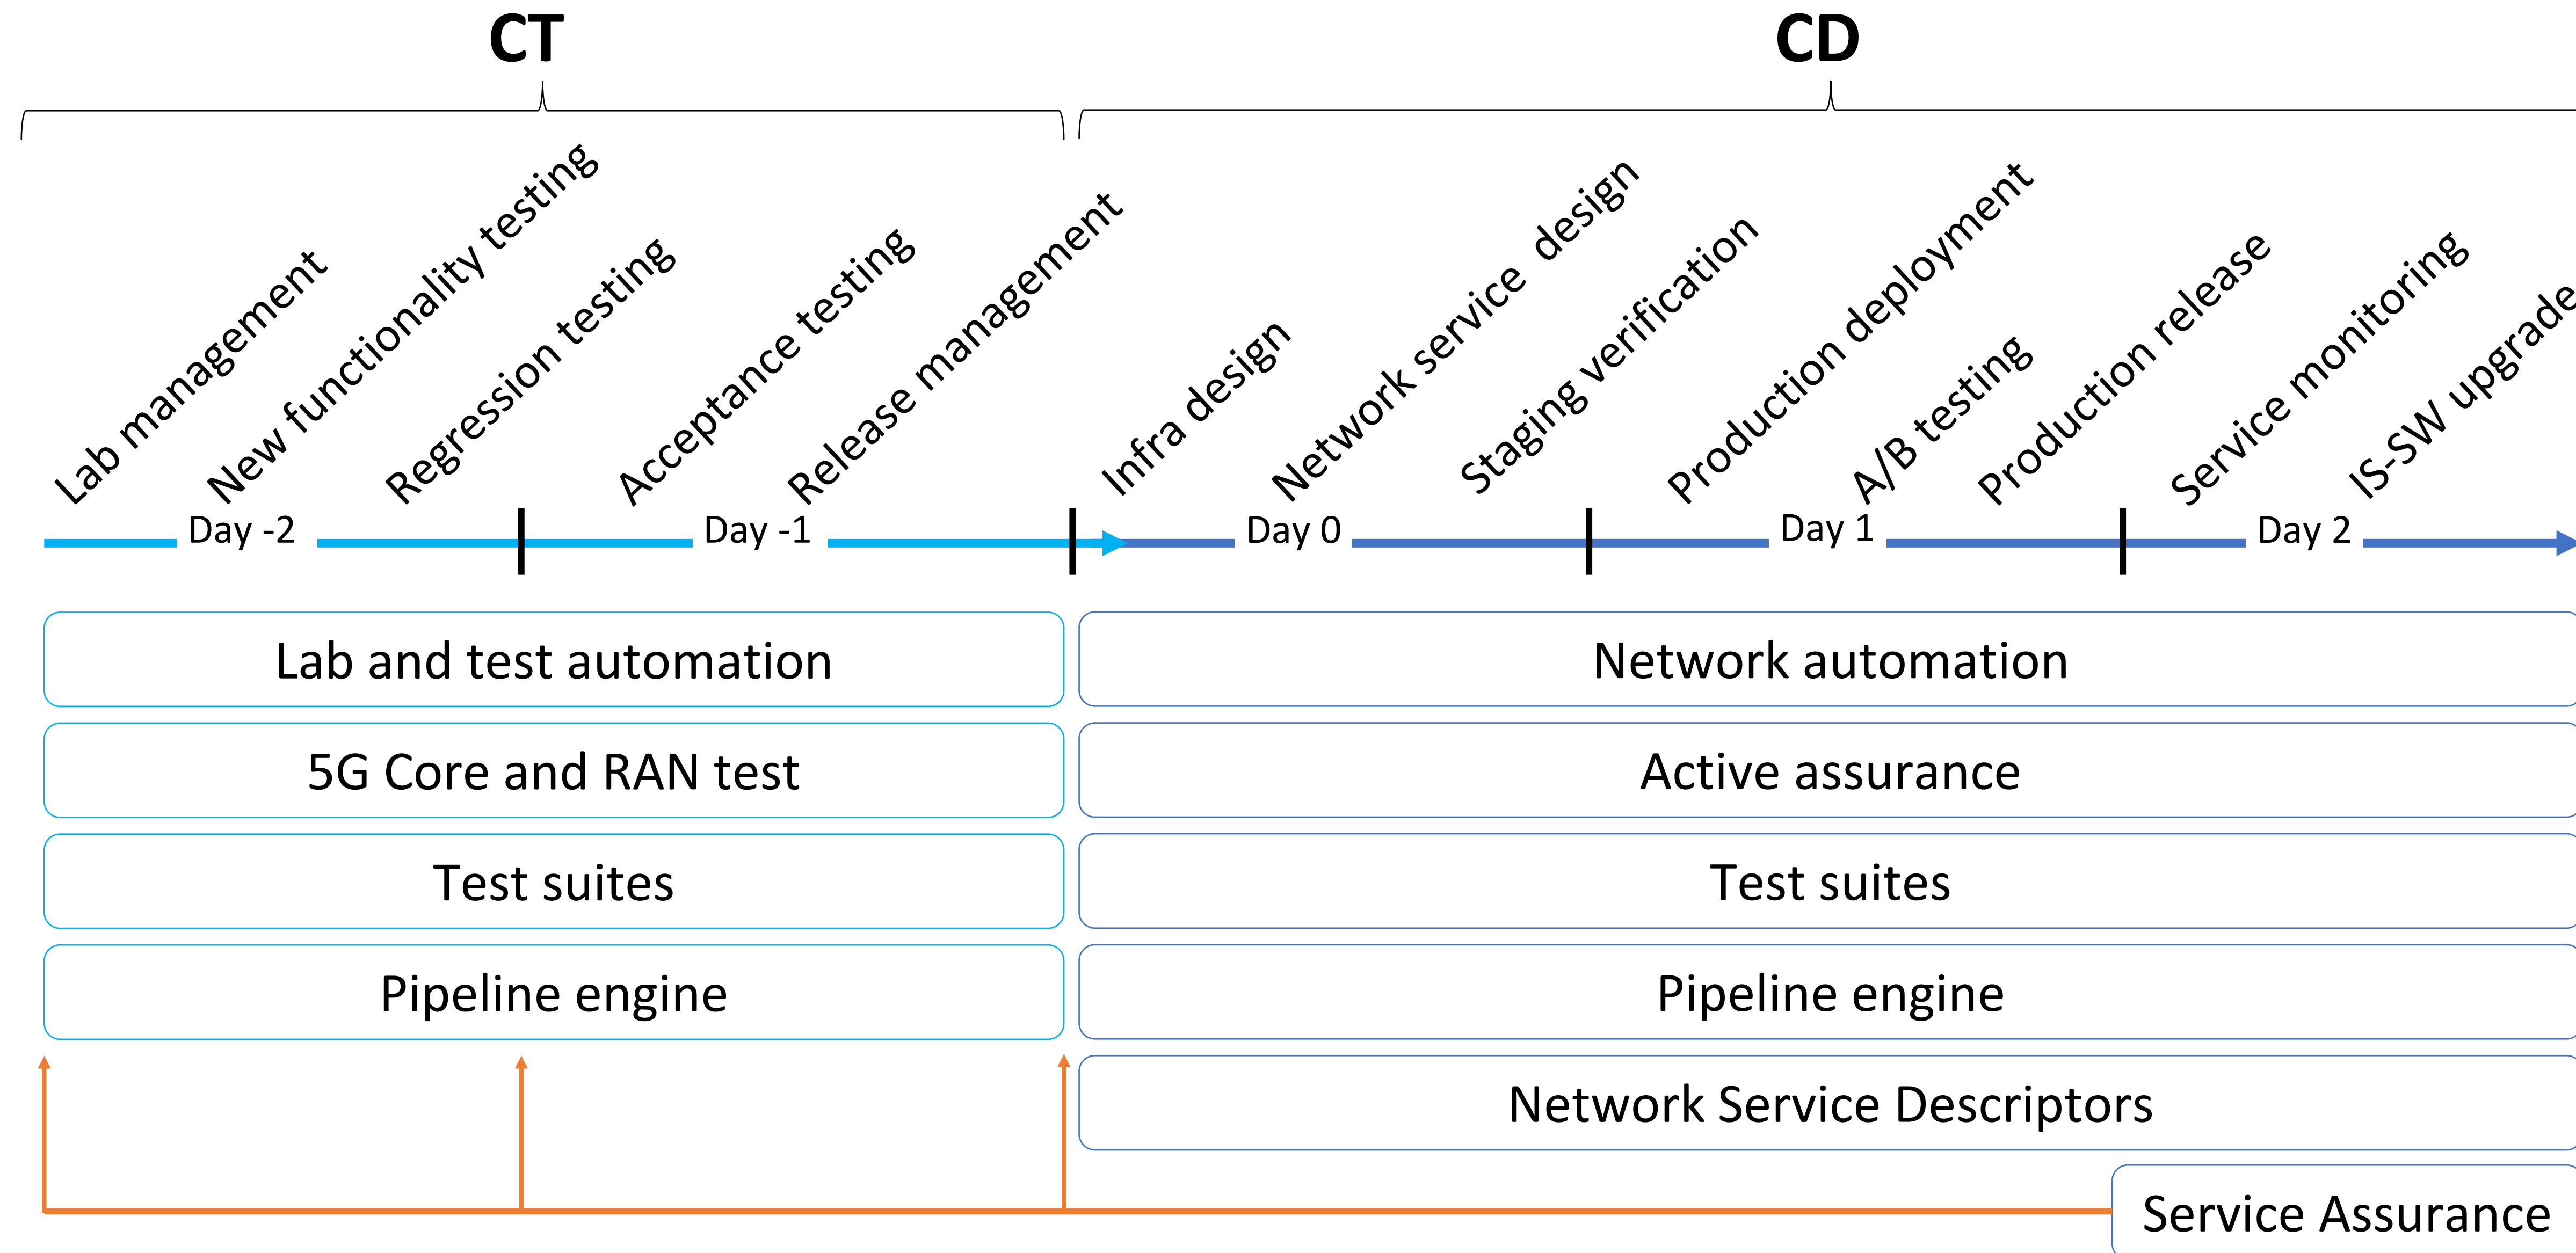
CT

CD

Lab management

New functionality testing

Regression testing

Acceptance testing

Release management

Infra design

Network service design

Staging verification

Production deployment

A/B testing

Production release

Service monitoring

IS-SW upgrade

Day -2

Day -1

Day 0

Day 1

Day 2

Lab and test automation

5G Core and RAN test

Test suites

Pipeline engine

Network automation

Active assurance

Test suites

Pipeline engine

Network Service Descriptors

Service Assurance